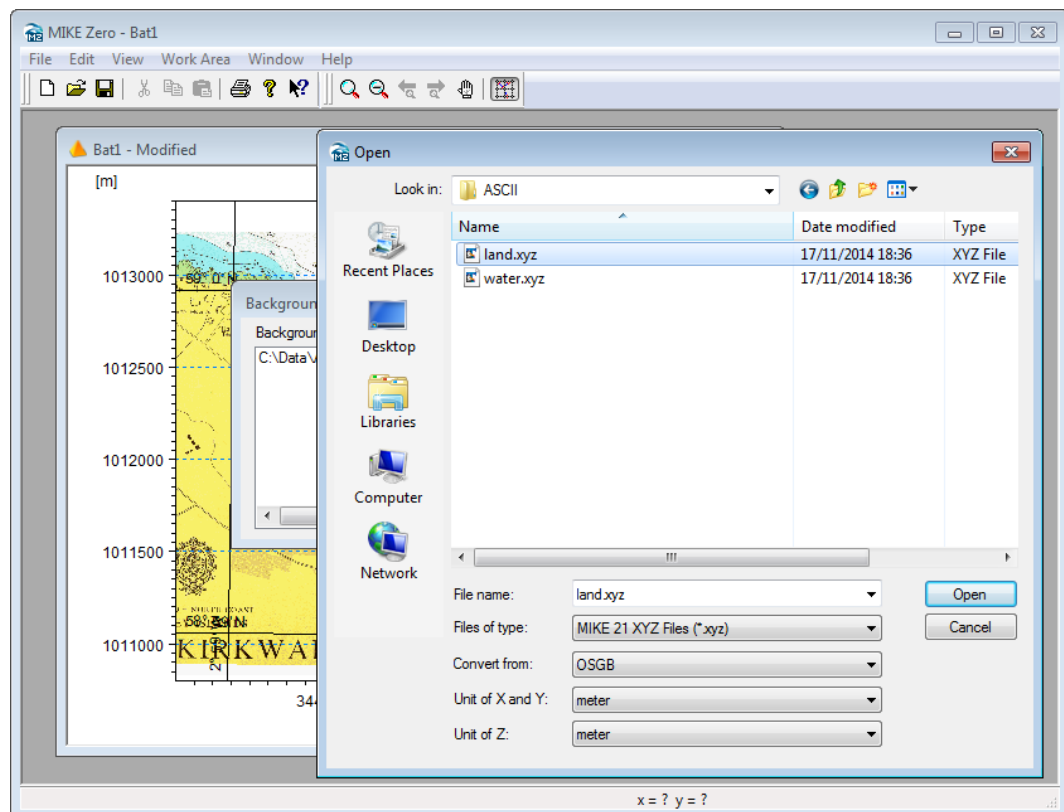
MIKE Zero - Bat1

File Edit View Work Area Window Help

Bat1 - Modified

[m]

1013000
1012500
1012000
1011500
1011000

344

KIRKWAI

Backgroun
Backgrour
C:\Data\

Open

Look in: ASCII

Recent Places
Desktop
Libraries
Computer
Network

| Name | Date modified | Type |
|---|---|---|
| land.xyz | 17/11/2014 18:36 | XYZ File |
| water.xyz | 17/11/2014 18:36 | XYZ File |

File name: land.xyz
Files of type: MIKE 21 XYZ Files (*.xyz)
Convert from: OSGB
Unit of X and Y: meter
Unit of Z: meter

Open
Cancel

x = ? y = ?